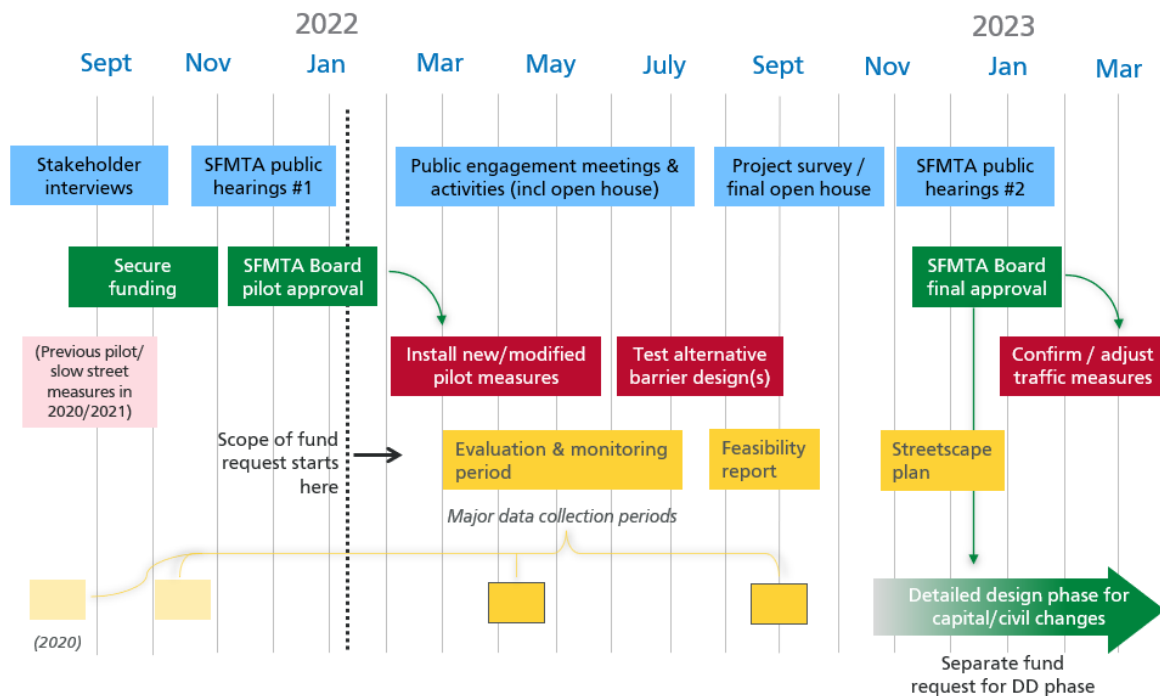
2022

2023

Sept Nov Jan Mar May July Sept Nov Jan Mar

Stakeholder interviews

SFMTA public hearings #1

Public engagement meetings & activities (incl open house)

Project survey / final open house

SFMTA public hearings #2

Secure funding

SFMTA Board pilot approval

SFMTA Board final approval

(Previous pilot/ slow street measures in 2020/2021)

Install new/modified pilot measures

Test alternative barrier design(s)

Confirm / adjust traffic measures

Scope of fund request starts here

Evaluation & monitoring period

Feasibility report

Streetscape plan

Major data collection periods

(2020)

Detailed design phase for capital/civil changes

Separate fund request for DD phase